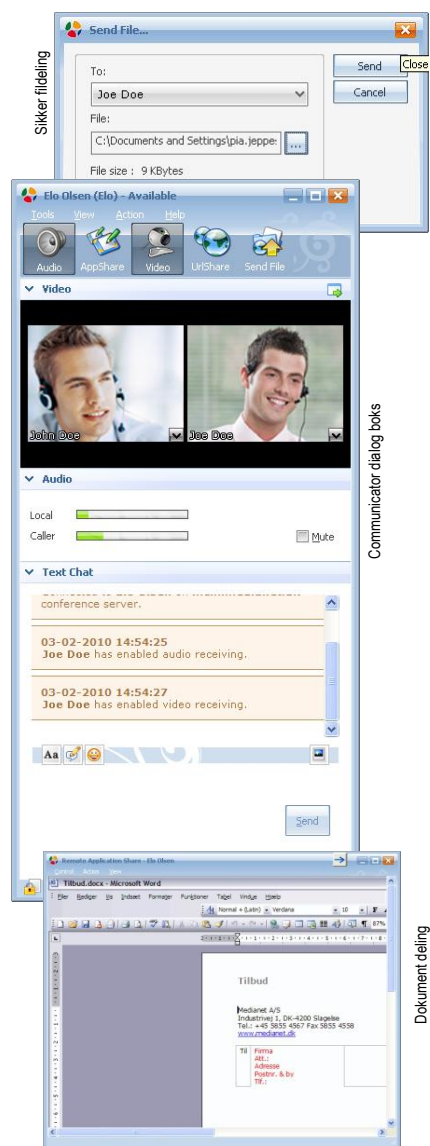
Send File...

Sikker fildeling

To:
Joe Doe
File:
C:\Documents and Settings\pia.jeppe:
...
File size : 9 KBytes
Send
Close
Cancel

Elo Olsen (Elo) - Available
Tools View Action Help
Audio AppShare Video UrlShare Send File
Video
John Doe
Joe Doe
Audio
Local
Caller
Mute
Text Chat
conference server.
03-02-2010 14:54:25
Joe Doe has enabled audio receiving.
03-02-2010 14:54:27
Joe Doe has enabled video receiving.
Aa
Send

Communicator dialog boks

Remote Application Share - Elo Olsen
Control Action View
Tilbud.docx - Microsoft Word
Filer Rediger Vis Indsæt Formater Funktioner Tabel Vindue Hjælp
Normal + (Latin) Verdana 10 87%
Tilbud
Medianet A/S
Industrivej 1, DK-4200 Slagelse
Tel.: +45 5855 4567 Fax 5855 4558
www.medianet.dk
Til Firma
Att.:
Adresse
Postnr. & by
Tlf.:

Dokument deling